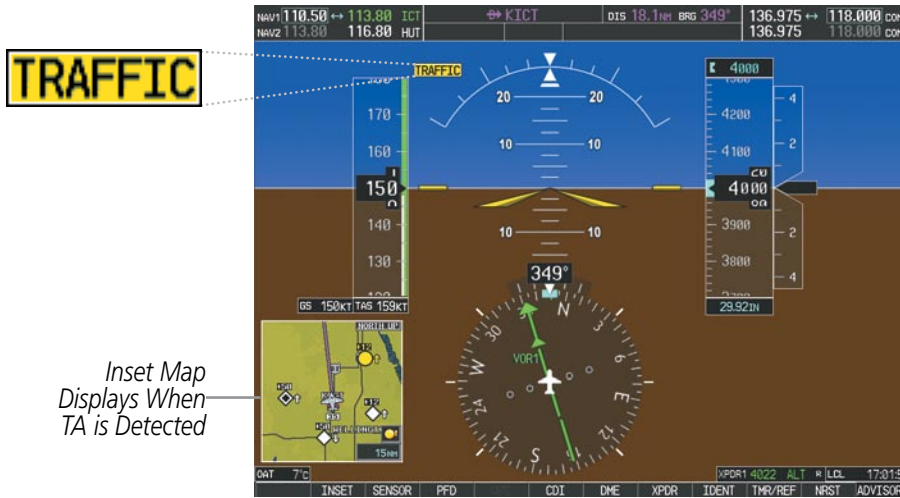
TRAFFIC

NAV1 110.50 ↔ 113.80 ICT
NAV2 113.80 116.80 HUT
KICT
DIS 18.1NM BRG 349°
136.975 ↔ 118.000 COM
136.975 118.000 COM

TRAFFIC

20 20
10 10
10 10

170
160
150
140
130

GS 150KT TAS 159KT

4000
4200
4100
4000
3900
3800
4
2
2
4
29.92IN

349°

N
3
6
E
12
15
S
21
24
W
30
33

VOR1

NORTH UP
+12
-01
+12
-02
WELLINGTON
15NM

Inset Map Displays When TA is Detected

OAT 7°C
XPDR1 4022 ALT R LCL 17:01

INSET SENSOR PFD CDI DME XPDR IDENT TMR/REF NRST ADVISOR